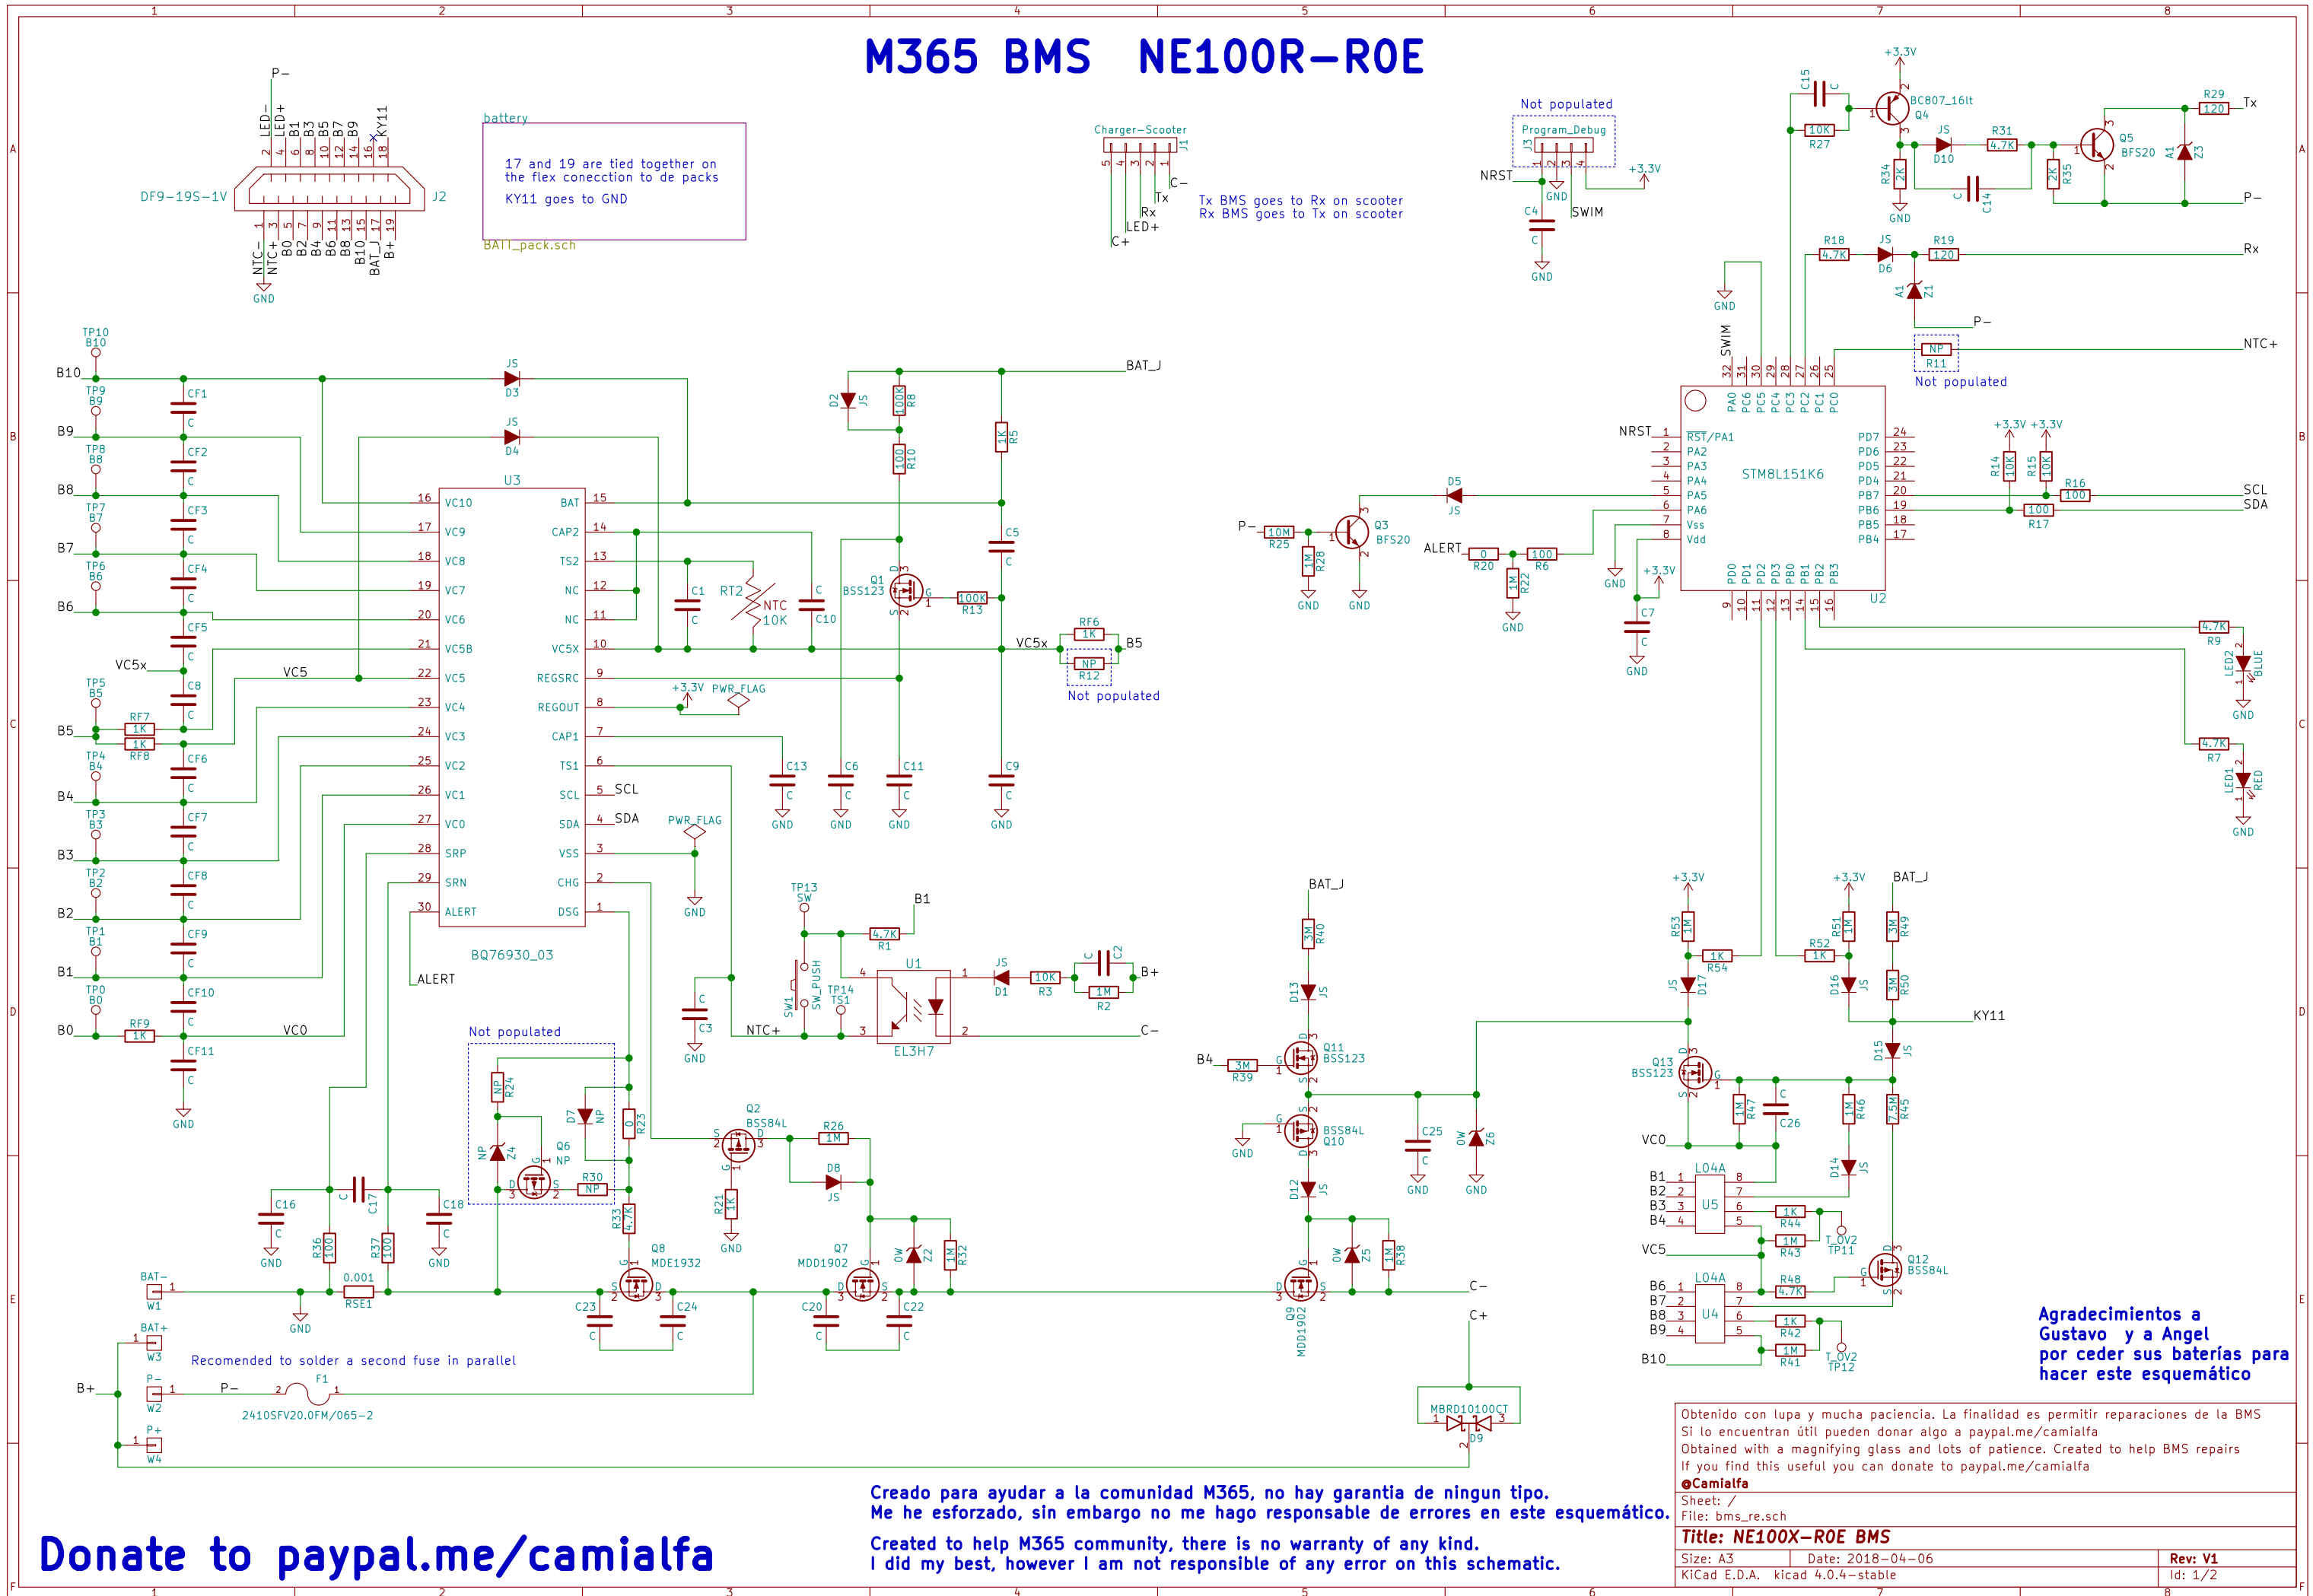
1 2 3 4 5 6 7 8

M365 BMS NE100R-R0E

A B C D E

P-
DF9-19S-1V
J2
2 LED-
4 LED+
6 B1
8 B3
10 B5
12 B7
14 B9
16
18 KY11
1 NTC-
3 NTC+
5 B0
7 B2
9 B4
11 B6
13 B8
15 B10
17 BAT_J
19 B+
GND

battery
17 and 19 are tied together on the flex conecction to de packs
KY11 goes to GND
BATT_pack.sch

Charger-Scooter
J1
C-
Tx
Rx
LED+
C+
Tx BMS goes to Rx on scooter
Rx BMS goes to Tx on scooter

Not populated
Program_Debug
J3
NRST
GND
SWIM
+3.3V
C4
C
GND

+3.3V
C15
C
BC807_16lt
Q4
R27
10K
JS
D10
R31
4.7K
Q5
BFS20
R29
120
Tx
Z3
R34
2K
R35
2K
C14
GND
P-
R18
4.7K
JS
D6
R19
120
Rx
Z1
P-
GND
SWIM
NP
R11
Not populated
NTC+

TP10
B10
B10
TP9
B9
B9
TP8
B8
B8
TP7
B7
B7
TP6
B6
B6
VC5x
TP5
B5
B5
RF7
1K
1K
RF8
TP4
B4
B4
TP3
B3
B3
TP2
B2
B2
TP1
B1
B1
TP0
B0
B0
RF9
1K
CF1 CF2 CF3 CF4 CF5 C8 CF6 CF7 CF8 CF9 CF10 CF11
GND
VC5
VC0

JS
D3
JS
D4
U3
16 VC10
17 VC9
18 VC8
19 VC7
20 VC6
21 VC5B
22 VC5
23 VC4
24 VC3
25 VC2
26 VC1
27 VC0
28 SRP
29 SRN
30 ALERT
BAT 15
CAP2 14
TS2 13
NC 12
NC 11
VC5X 10
REGSRC 9
REGOUT 8
CAP1 7
TS1 6
SCL 5
SDA 4
VSS 3
CHG 2
DSG 1
SCL
SDA
BQ76930_03
ALERT

C1
C
RT2
NTC
10K
C
C10
D2
JS
R8
100K
R10
100
BAT_J
R5
1K
C5
C
Q1
BSS123
R13
100K
VC5x
RF6
1K
B5
NP
R12
Not populated
+3.3V
PWR_FLAG
C13
C6
C11
C9
GND GND GND GND
PWR_FLAG
GND

NRST
1 RST/PA1
2 PA2
3 PA3
4 PA4
5 PA5
6 PA6
7 Vss
8 Vdd
STM8L151K6
PD7 24
PD6 23
PD5 22
PD4 21
PB7 20
PB6 19
PB5 18
PB4 17
PA0 PC6 PC5 PC4 PC3 PC2 PC1 PC0
PD0 PD1 PD2 PD3 PB0 PB1 PB2 PB3
U2
D5
JS
P-
R25
10M
R28
1M
Q3
BFS20
GND GND
ALERT
R20
0
R6
100
R22
1M
GND
GND
+3.3V
C7
C
GND
+3.3V +3.3V
R14
10K
R15
10K
R16
100
R17
100
SCL
SDA
R9
4.7K
LED2
BLUE
GND
R7
4.7K
LED1
RED
GND

TP13
SW
B1
R1
4.7K
U1
SW1
SW_PUSH
TP14
TS1
JS
D1
R3
10K
C
C2
R2
1M
B+
EL3H7
NTC+
C-
C
C3
GND

BAT_J
R40
3M
D13
JS
B4
R39
3M
Q11
BSS123
G
BSS84L
Q10
GND
C25
C
GND
Z6
GND
D12
JS
Z5
R38
1M
Q9
MDD1902
C-
C+

+3.3V
R53
1M
R54
1K
D17
JS
+3.3V
R51
1M
R52
1K
D16
JS
BAT_J
R49
3M
R50
3M
KY11
D15
JS
Q13
BSS123
R47
1M
C
C26
R46
1M
R45
7.5M
VC0
D14
JS
B1 B2 B3 B4
L04A
U5
R44
1K
R43
1M
T_OV2
TP11
VC5
Q12
BSS84L
B6 B7 B8 B9
L04A
U4
R48
4.7K
R42
1K
R41
1M
T_OV2
TP12
B10

Not populated
R24
NP
D7
NP
Z4
NP
Q6
NP
R30
NP
R23
0
Q2
BSS84L
R26
1M
D8
JS
R21
1K
GND
R33
4.7K
Q8
MDE1932
Q7
MDD1902
Z2
R32
1M
C16
C17
C18
GND GND
R36
100
R37
100
0.001
RSE1
BAT-
W1
GND
BAT+
W3
C23 C24 C20 C22
P-
W2
P-
F1
2410SFV20.0FM/065-2
P+
W4
B+
Recomended to solder a second fuse in parallel
MBRD10100CT
D9

Agradecimientos a Gustavo y a Angel por ceder sus baterías para hacer este esquemático

Obtenido con lupa y mucha paciencia. La finalidad es permitir reparaciones de la BMS
Si lo encuentran útil pueden donar algo a paypal.me/camialfa
Obtained with a magnifying glass and lots of patience. Created to help BMS repairs
If you find this useful you can donate to paypal.me/camialfa
@Camialfa

Creado para ayudar a la comunidad M365, no hay garantia de ningun tipo.
Me he esforzado, sin embargo no me hago responsable de errores en este esquemático.

Created to help M365 community, there is no warranty of any kind.
I did my best, however I am not responsible of any error on this schematic.

Donate to paypal.me/camialfa

Sheet: /
File: bms_re.sch
Title: NE100X-R0E BMS
Size: A3 Date: 2018-04-06 Rev: V1
KiCad E.D.A. kicad 4.0.4-stable Id: 1/2